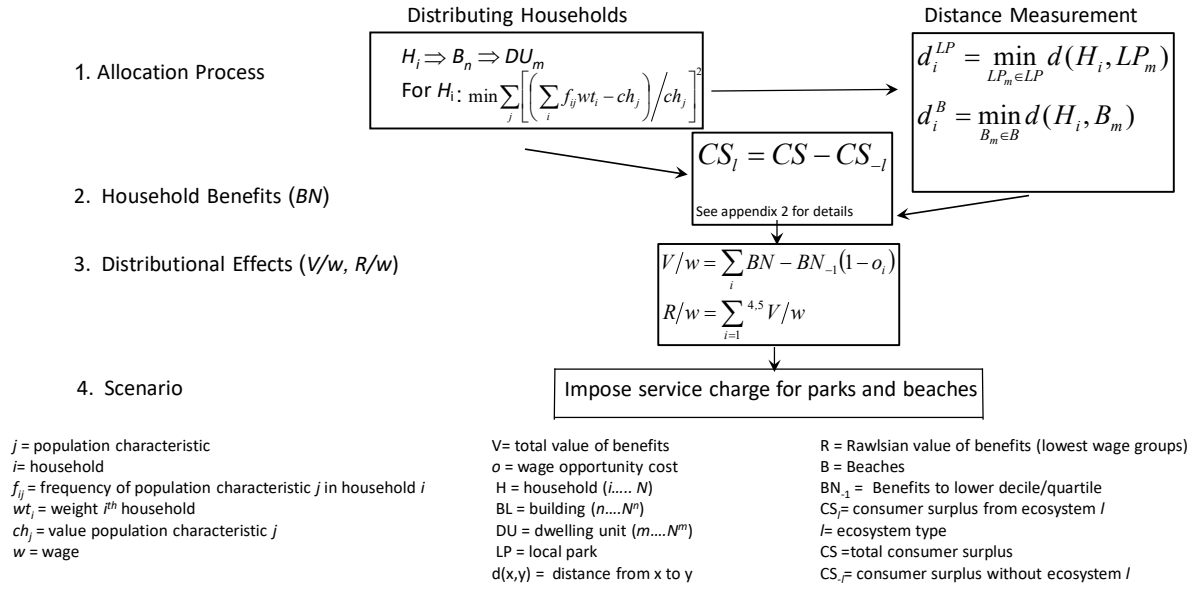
Distributing Households

Distance Measurement

1. Allocation Process

$H_i \Rightarrow B_n \Rightarrow DU_m$

For $H_i$: $\min \sum_j \left[ \left( \sum_i f_{ij} wt_i - ch_j \right) \Big/ ch_j \right]^2$

$d_i^{LP} = \min_{LP_m \in LP} d(H_i, LP_m)$

$d_i^{B} = \min_{B_m \in B} d(H_i, B_m)$

2. Household Benefits (*BN*)

$CS_l = CS - CS_{-l}$

See appendix 2 for details

3. Distributional Effects (*V/w, R/w*)

$V/w = \sum_i BN - BN_{-1}(1 - o_i)$

$R/w = \sum_{i=1}^{4,5} V/w$

4. Scenario

Impose service charge for parks and beaches

*j* = population characteristic
*i*= household
$f_{ij}$ = frequency of population characteristic *j* in household *i*
$wt_i$ = weight $i^{th}$ household
$ch_j$ = value population characteristic *j*
*w* = wage

V= total value of benefits
*o* = wage opportunity cost
H = household (*i….. N*)
BL = building (*n….N^n*)
DU = dwelling unit (*m….N^m*)
LP = local park
d(x,y) = distance from x to y

R = Rawlsian value of benefits (lowest wage groups)
B = Beaches
$BN_{-1}$ = Benefits to lower decile/quartile
$CS_l$= consumer surplus from ecosystem *l*
*l*= ecosystem type
CS =total consumer surplus
$CS_{-l}$= consumer surplus without ecosystem *l*